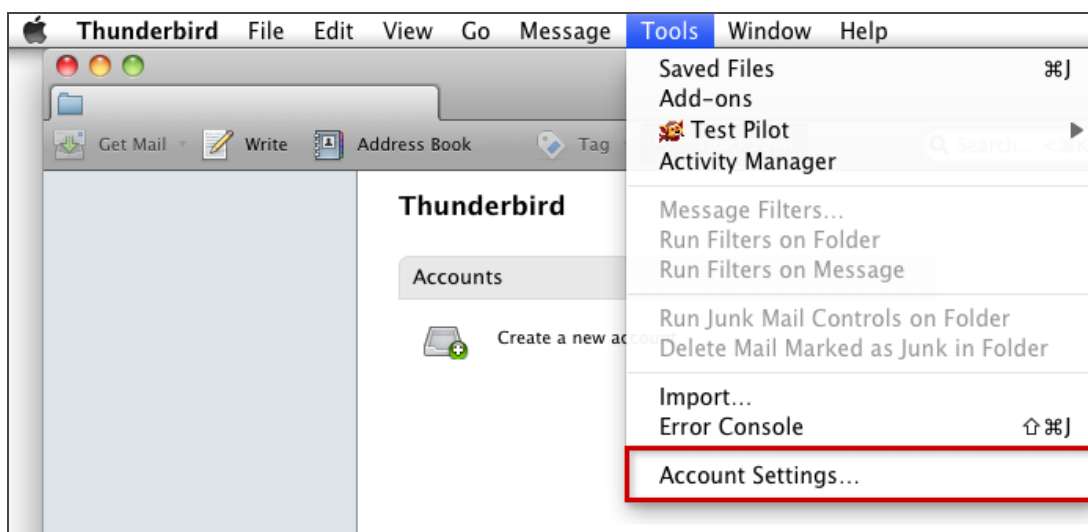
Thunderbird File Edit View Go Message Tools Window Help

Get Mail Write Address Book Tag

Search... <⌘K

Thunderbird

Accounts

Create a new ac

Saved Files ⌘J
Add-ons
Test Pilot
Activity Manager

Message Filters...
Run Filters on Folder
Run Filters on Message

Run Junk Mail Controls on Folder
Delete Mail Marked as Junk in Folder

Import...
Error Console ⇧⌘J

Account Settings...